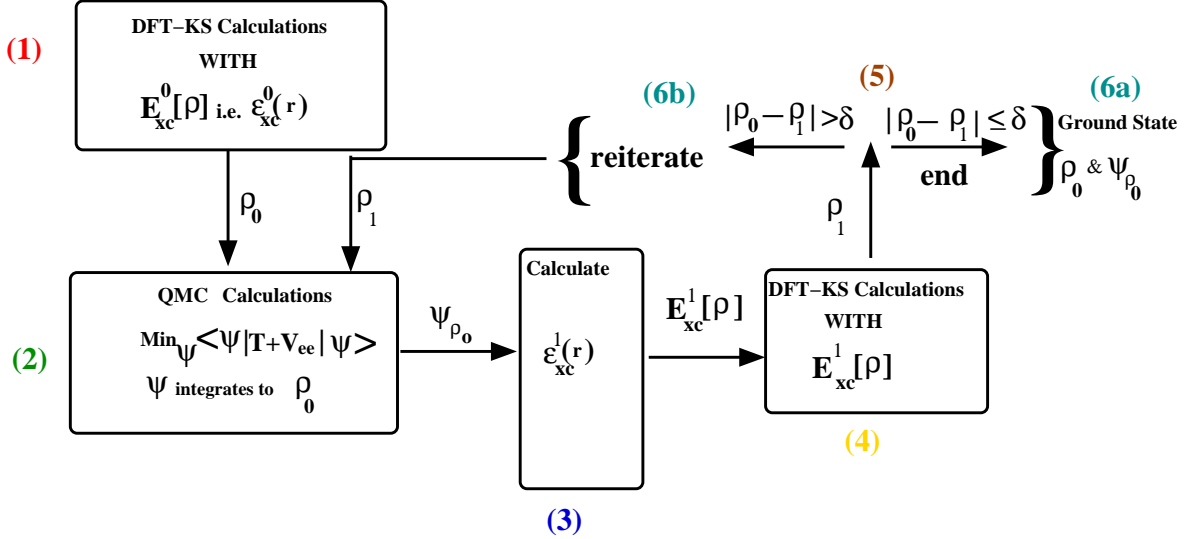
(1)

DFT−KS Calculations
WITH
$E^0_{xc}[\rho]$ i.e. $\varepsilon^0_{xc}(r)$

(6b)

(5)

(6a)

$|\rho_0-\rho_1|>\delta$

$|\rho_0-\rho_1|\leq\delta$

Ground State

reiterate

end

$\rho_0$ & $\psi_{\rho_0}$

$\rho_0$

$\rho_1$

$\rho_1$

Calculate

QMC Calculations

DFT−KS Calculations
WITH
$E^1_{xc}[\rho]$

$E^1_{xc}[\rho]$

(2)

Min$_\psi$ $<\psi|T+V_{ee}|\psi>$
$\psi$ integrates to $\rho_0$

$\psi_{\rho_o}$

$\varepsilon^1_{xc}(r)$

(4)

(3)